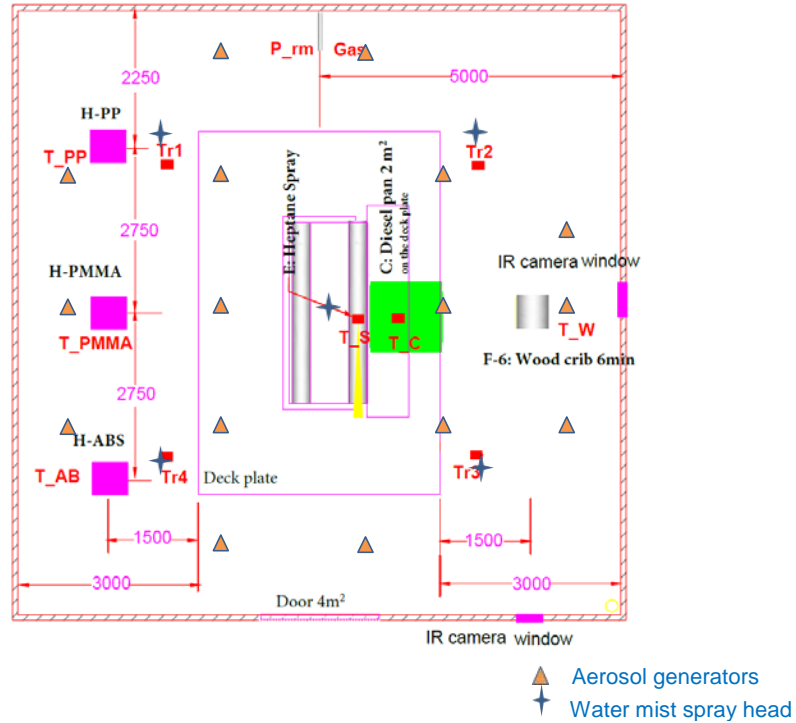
P_rm
Gas
2250
5000
H-PP
T_PP
Tr1
Tr2
E: Heptane Spray
C: Diesel pan 2 m²
on the deck plate
2750
IR camera window
H-PMMA
T_PMMA
T_S
T_C
T_W
F-6: Wood crib 6min
2750
H-ABS
T_AB
Tr4
Deck plate
Tr3
1500
1500
3000
3000
Door 4m²
IR camera window
Aerosol generators
Water mist spray head